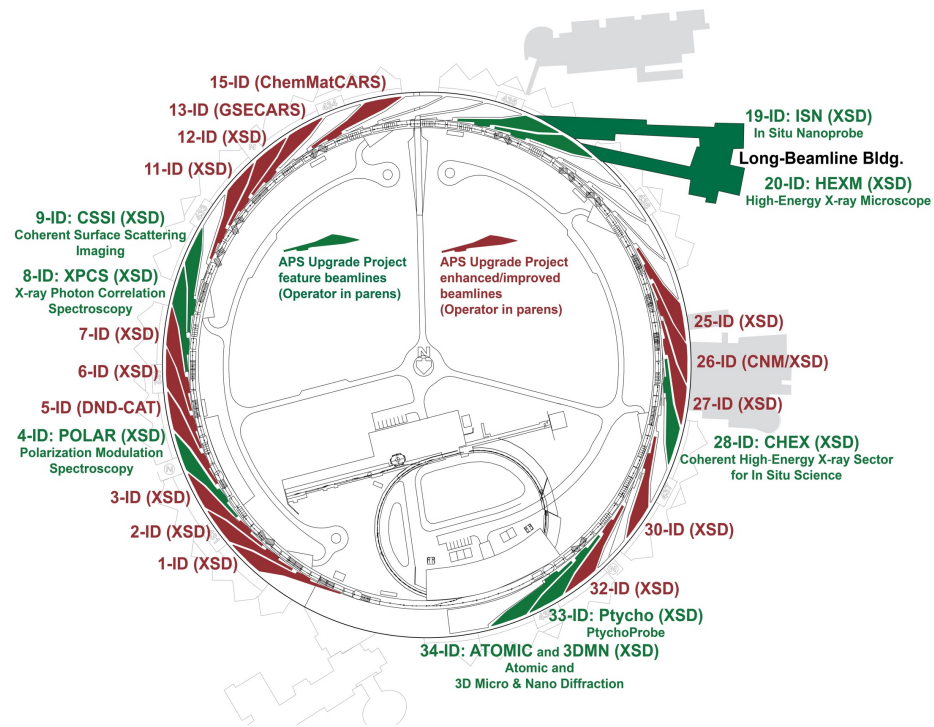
15-ID (ChemMatCARS)

13-ID (GSECARS)

12-ID (XSD)

11-ID (XSD)

19-ID: ISN (XSD)
In Situ Nanoprobe

Long-Beamline Bldg.

20-ID: HEXM (XSD)
High-Energy X-ray Microscope

9-ID: CSSI (XSD)
Coherent Surface Scattering Imaging

APS Upgrade Project feature beamlines (Operator in parens)

APS Upgrade Project enhanced/improved beamlines (Operator in parens)

8-ID: XPCS (XSD)
X-ray Photon Correlation Spectroscopy

7-ID (XSD)

6-ID (XSD)

5-ID (DND-CAT)

4-ID: POLAR (XSD)
Polarization Modulation Spectroscopy

3-ID (XSD)

2-ID (XSD)

1-ID (XSD)

25-ID (XSD)

26-ID (CNM/XSD)

27-ID (XSD)

28-ID: CHEX (XSD)
Coherent High-Energy X-ray Sector for In Situ Science

30-ID (XSD)

32-ID (XSD)

33-ID: Ptycho (XSD)
PtychoProbe

34-ID: ATOMIC and 3DMN (XSD)
Atomic and 3D Micro & Nano Diffraction